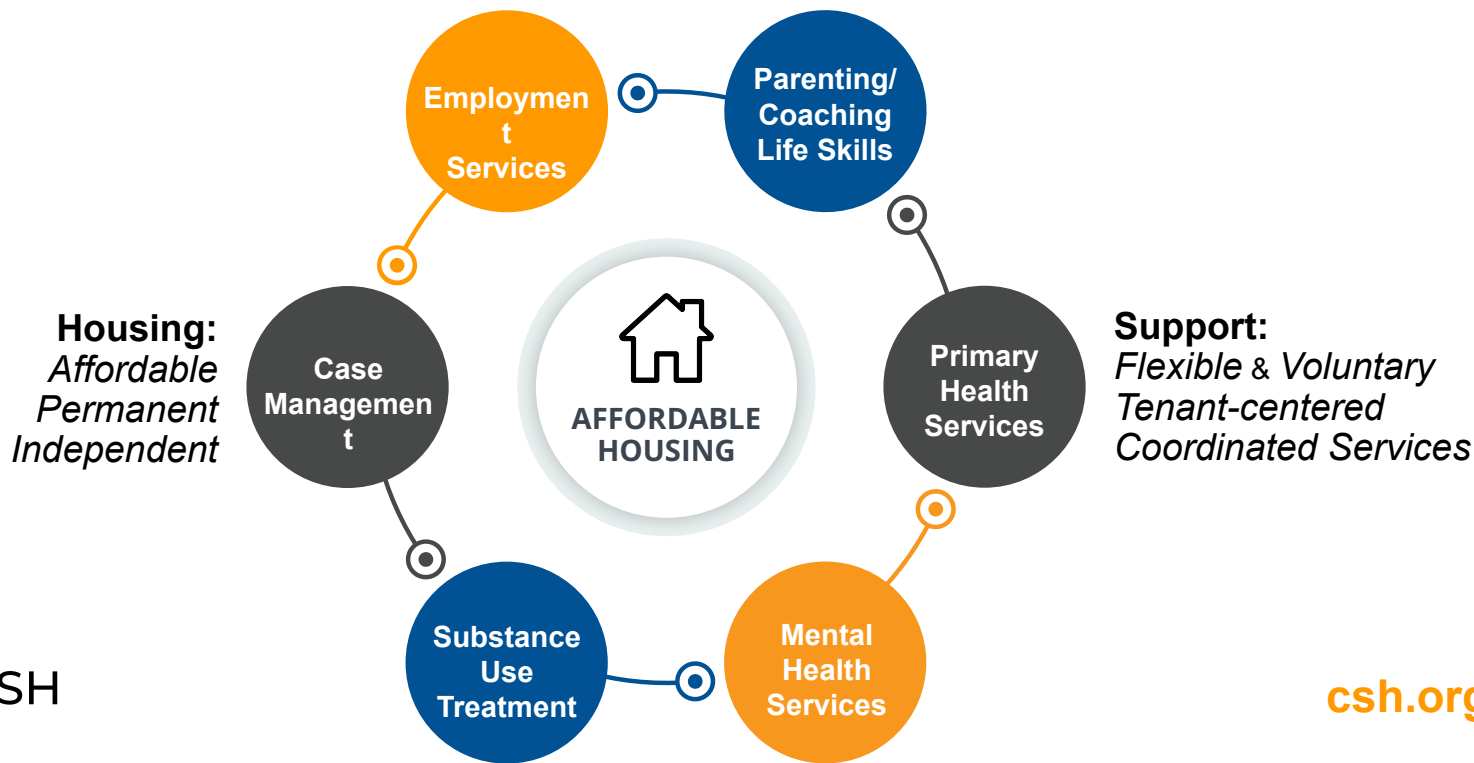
Employment Services

Parenting/ Coaching Life Skills

Housing:
Affordable
Permanent
Independent

Case Management

AFFORDABLE HOUSING

Primary Health Services

Support:
Flexible & Voluntary
Tenant-centered
Coordinated Services

Substance Use Treatment

Mental Health Services

SH

csh.org